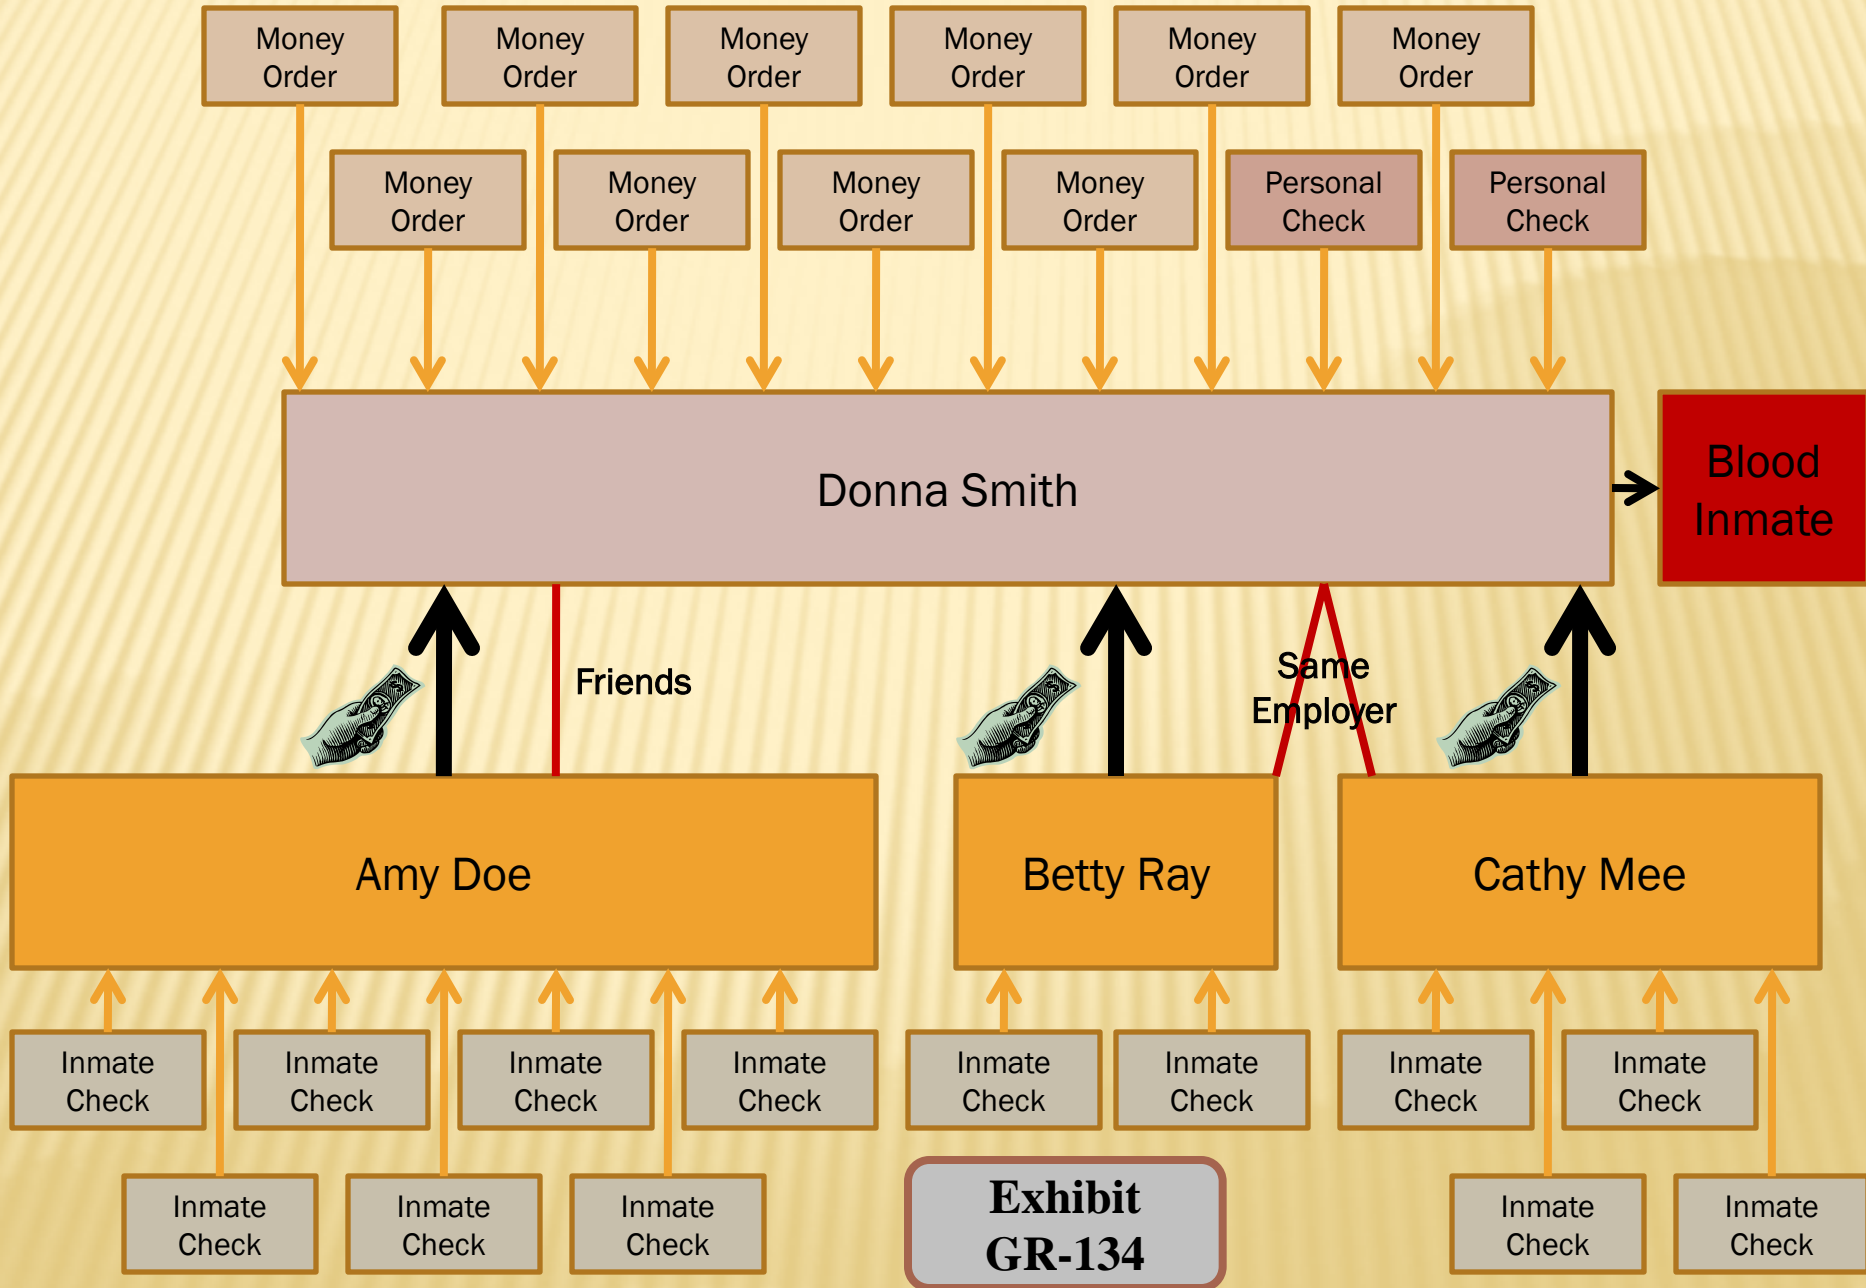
Money Order

Money Order

Money Order

Money Order

Money Order

Money Order

Money Order

Money Order

Money Order

Money Order

Personal Check

Personal Check

Donna Smith

Blood Inmate

Friends

Same Employer

Amy Doe

Betty Ray

Cathy Mee

Inmate Check

Inmate Check

Inmate Check

Inmate Check

Inmate Check

Inmate Check

Inmate Check

Inmate Check

Inmate Check

Inmate Check

Inmate Check

Inmate Check

Exhibit GR-134

Inmate Check

Inmate Check